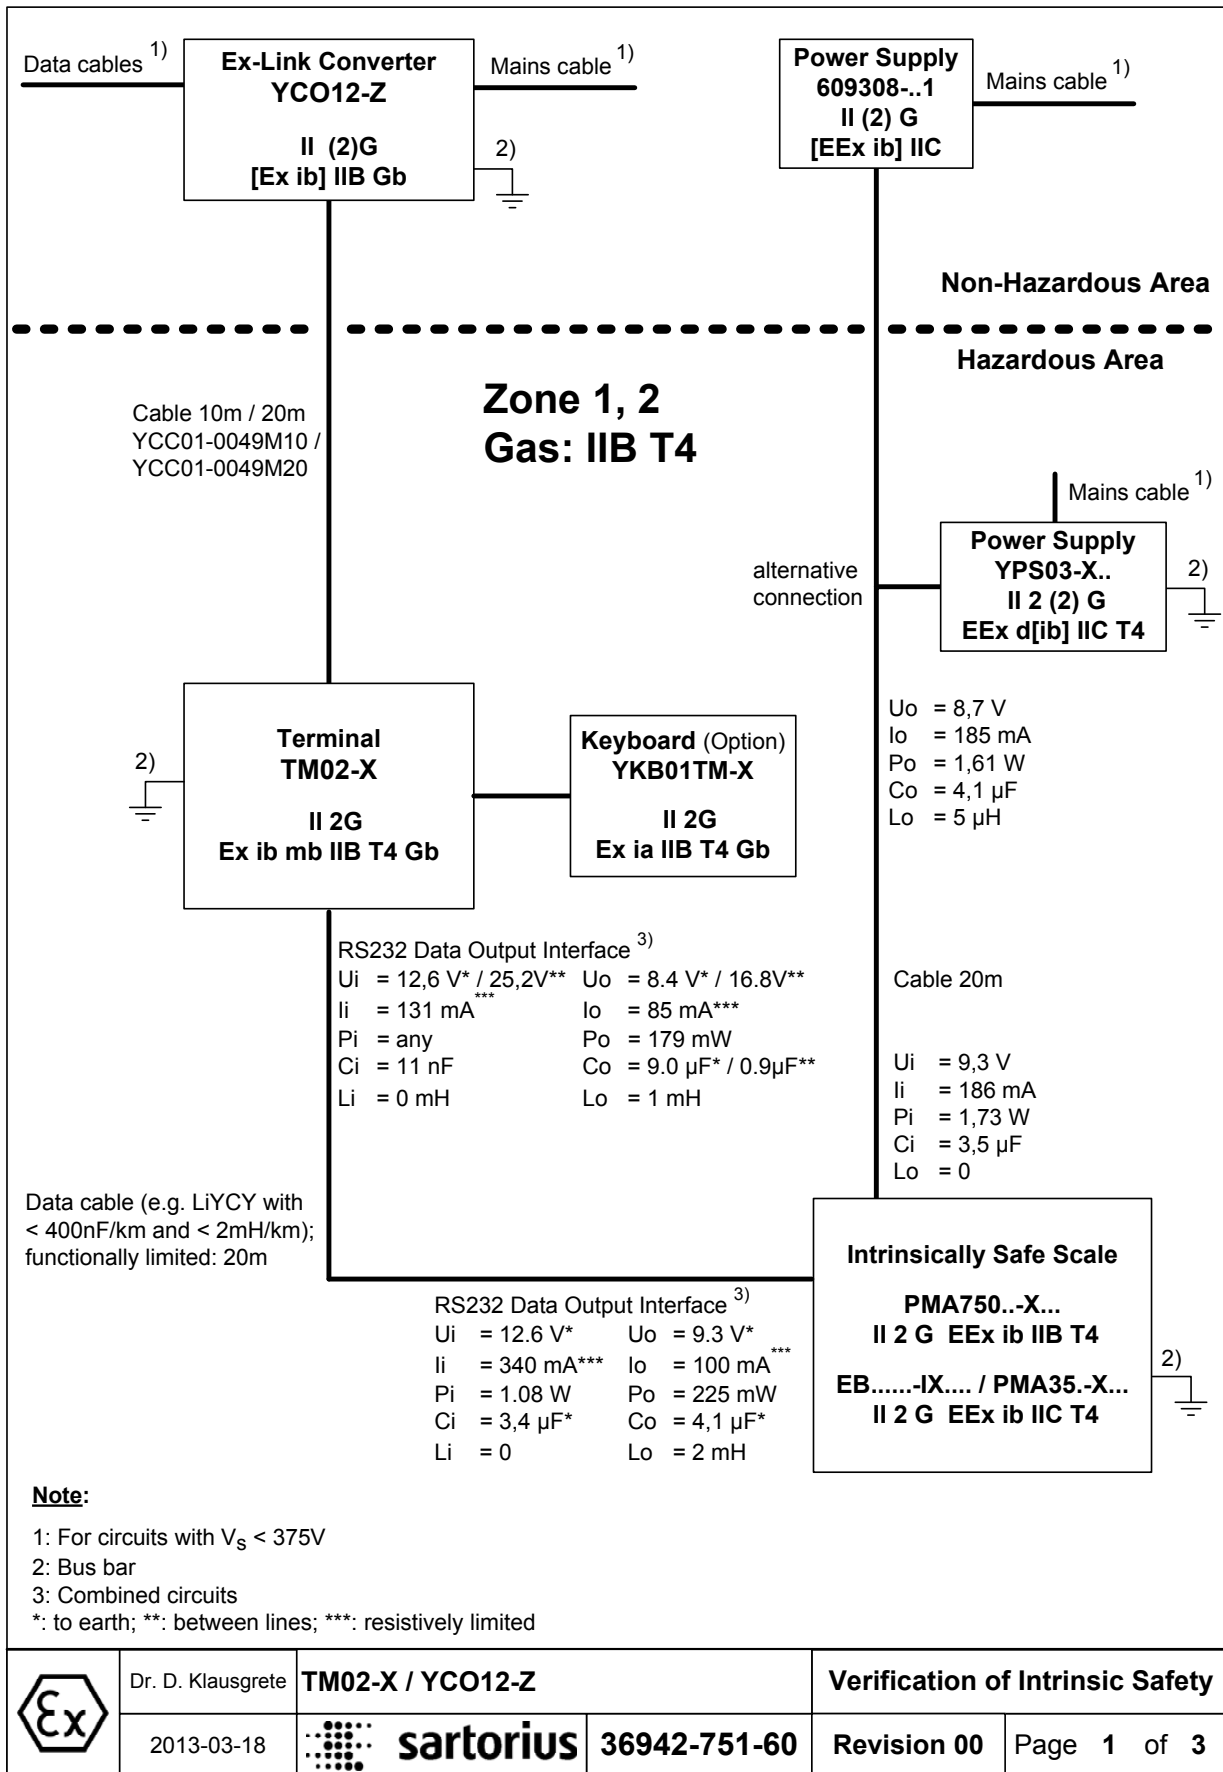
Data cables $^{1)}$

**Ex-Link Converter YCO12-Z**

**II (2)G**
**[Ex ib] IIB Gb**

Mains cable $^{1)}$

2)

**Power Supply 609308-..1**
**II (2) G**
**[EEx ib] IIC**

Mains cable $^{1)}$

**Non-Hazardous Area**

**Hazardous Area**

Cable 10m / 20m
YCC01-0049M10 /
YCC01-0049M20

**Zone 1, 2**
**Gas: IIB T4**

Mains cable $^{1)}$

alternative connection

**Power Supply YPS03-X..**
**II 2 (2) G**
**EEx d[ib] IIC T4**

2)

Uo = 8,7 V
Io = 185 mA
Po = 1,61 W
Co = 4,1 µF
Lo = 5 µH

2)

**Terminal TM02-X**

**II 2G**
**Ex ib mb IIB T4 Gb**

**Keyboard** (Option)
**YKB01TM-X**

**II 2G**
**Ex ia IIB T4 Gb**

RS232 Data Output Interface $^{3)}$

| | |
|---|---|
| Ui = 12,6 V* / 25,2V** | Uo = 8.4 V* / 16.8V** |
| Ii = 131 mA*** | Io = 85 mA*** |
| Pi = any | Po = 179 mW |
| Ci = 11 nF | Co = 9.0 µF* / 0.9µF** |
| Li = 0 mH | Lo = 1 mH |

Cable 20m

Ui = 9,3 V
Ii = 186 mA
Pi = 1,73 W
Ci = 3,5 µF
Lo = 0

Data cable (e.g. LiYCY with < 400nF/km and < 2mH/km); functionally limited: 20m

**Intrinsically Safe Scale**

**PMA750..-X...**
**II 2 G EEx ib IIB T4**

**EB......-IX.... / PMA35.-X...**
**II 2 G EEx ib IIC T4**

2)

RS232 Data Output Interface $^{3)}$

| | |
|---|---|
| Ui = 12.6 V* | Uo = 9.3 V* |
| Ii = 340 mA*** | Io = 100 mA*** |
| Pi = 1.08 W | Po = 225 mW |
| Ci = 3,4 µF* | Co = 4,1 µF* |
| Li = 0 | Lo = 2 mH |

**Note:**

1: For circuits with $V_S$ < 375V
2: Bus bar
3: Combined circuits
*: to earth; **: between lines; ***: resistively limited

| Ex | Dr. D. Klausgrete | **TM02-X / YCO12-Z** | | **Verification of Intrinsic Safety** | |
|---|---|---|---|---|---|
| | 2013-03-18 | sartorius | **36942-751-60** | **Revision 00** | Page **1** of **3** |